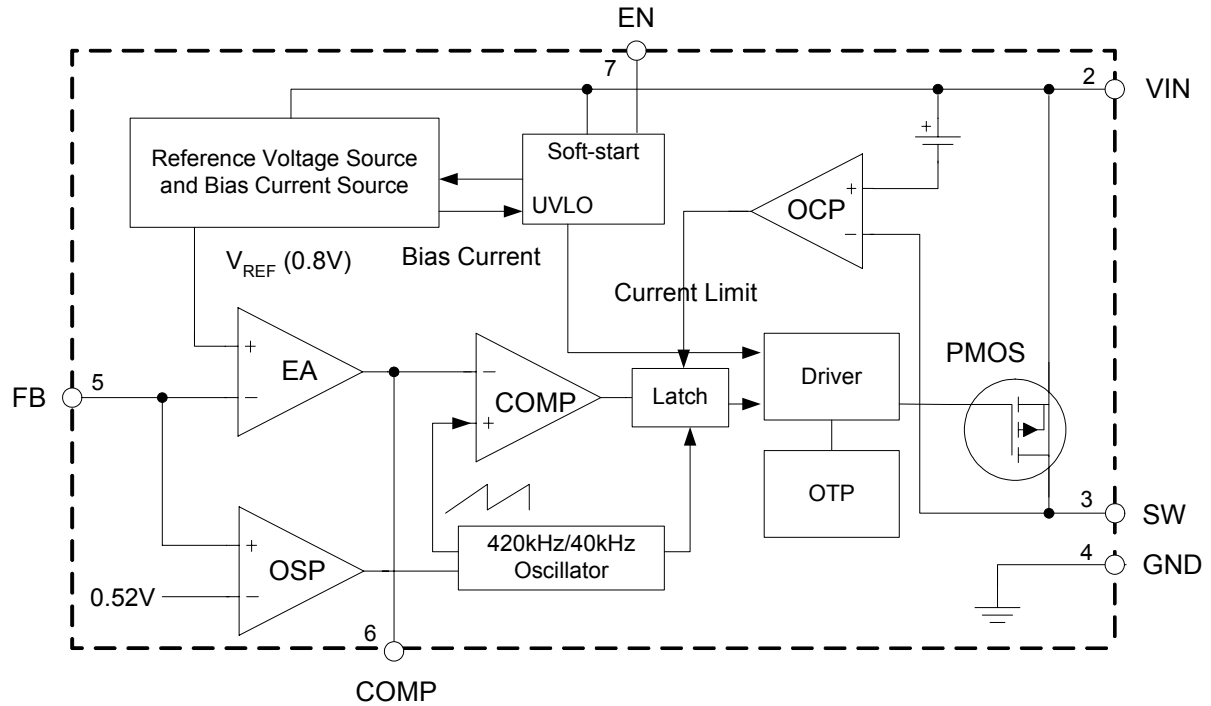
EN
7
2 VIN
Reference Voltage Source and Bias Current Source
Soft-start
UVLO
OCP
+
−
+
$V_{REF}$ (0.8V)
Bias Current
Current Limit
PMOS
FB 5
+
−
EA
−
+
COMP
Latch
Driver
OTP
3 SW
+
−
OSP
0.52V
420kHz/40kHz Oscillator
4 GND
6
COMP